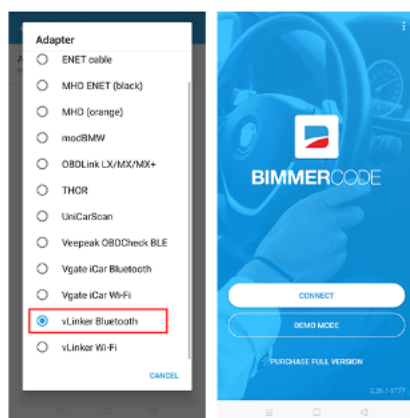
Adapter

ENET cable

MHD ENET (black)

MHD (orange)

modBMW

OBDLink LX/MX/MX+

THOR

UniCarScan

Veepeak OBDCheck BLE

Vgate iCar Bluetooth

Vgate iCar Wi-Fi

vLinker Bluetooth

vLinker Wi-Fi

CANCEL

BIMMERCODE

CONNECT

DEMO MODE

PURCHASE FULL VERSION

2.26.1-5777